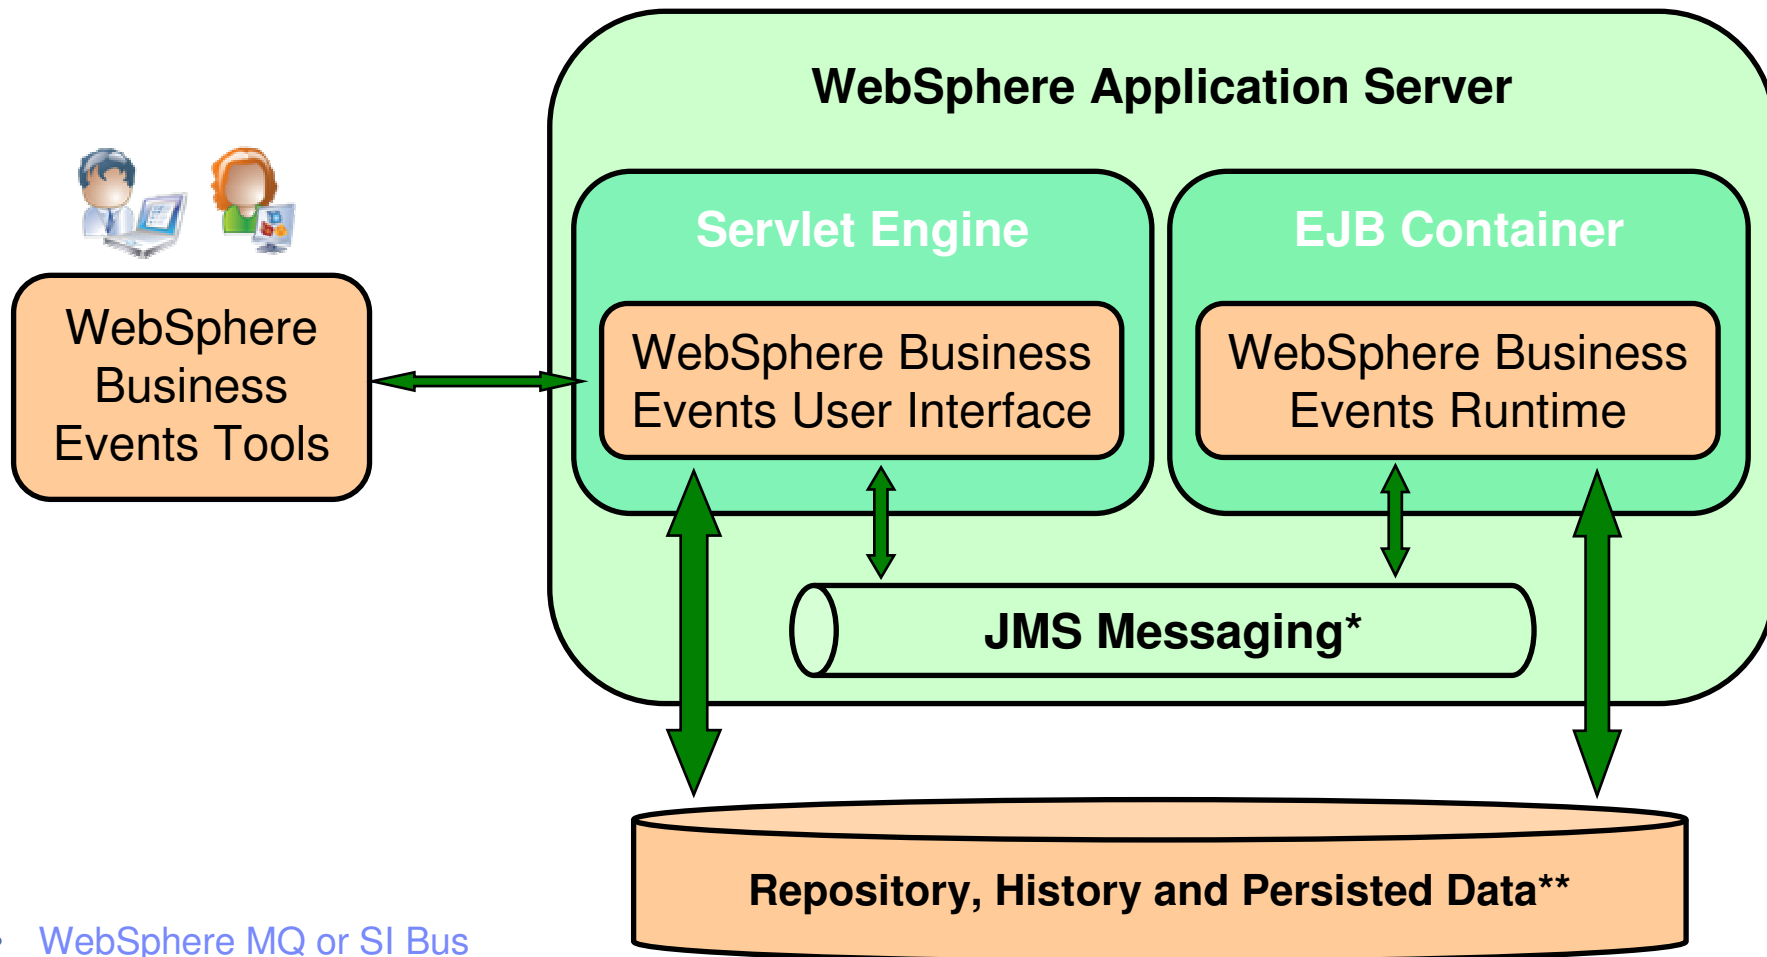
WebSphere Application Server

Servlet Engine

EJB Container

WebSphere Business Events User Interface

WebSphere Business Events Runtime

WebSphere Business Events Tools

JMS Messaging*

Repository, History and Persisted Data**

WebSphere MQ or SI Bus